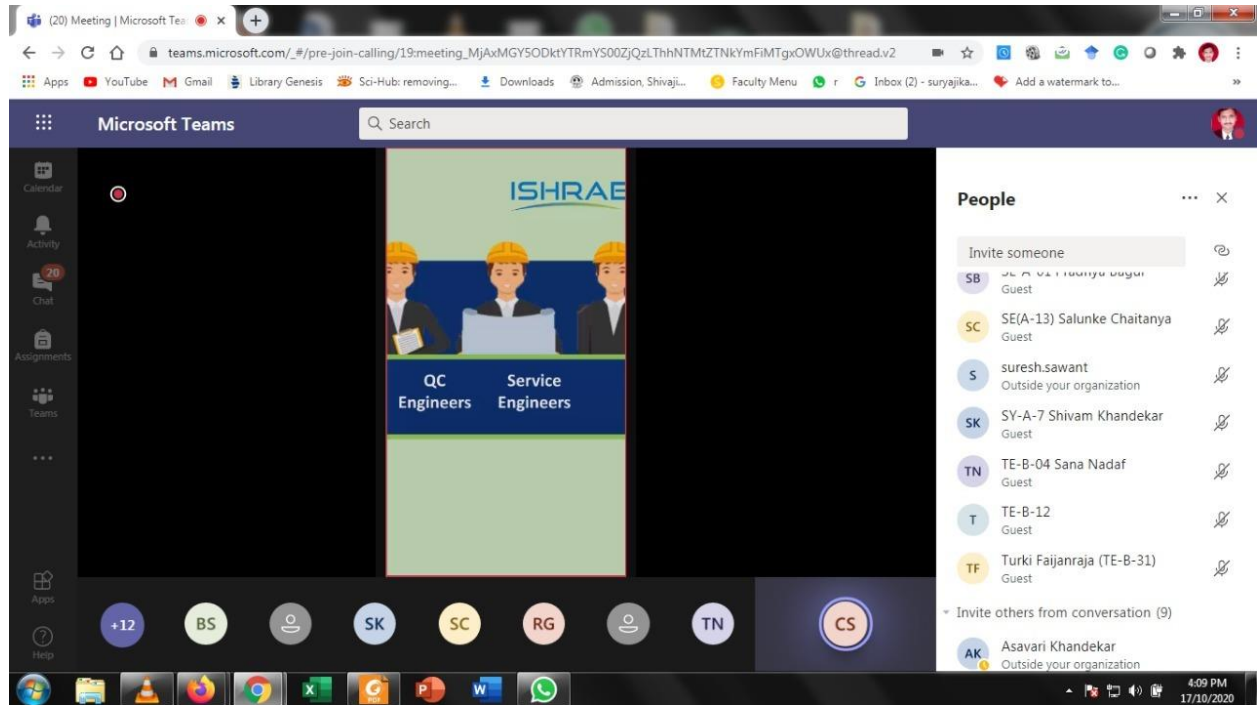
(20) Meeting | Microsoft Tea

teams.microsoft.com/_#/pre-join-calling/19:meeting_MjAxMGY5ODktYTRmYS00ZjQzLThhNTMtZTNkYmFiMTgxOWUx@thread.v2

Apps YouTube Gmail Library Genesis Sci-Hub: removing... Downloads Admission, Shivaji... Faculty Menu r Inbox (2) - suryajika... Add a watermark to...

Microsoft Teams

Search

Calendar
Activity
20
Chat
Assignments
Teams
...
Apps
Help

ISHRAE

QC Engineers
Service Engineers

People

Invite someone

SB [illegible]
Guest

SC SE(A-13) Salunke Chaitanya
Guest

S suresh.sawant
Outside your organization

SK SY-A-7 Shivam Khandekar
Guest

TN TE-B-04 Sana Nadaf
Guest

T TE-B-12
Guest

TF Turki Faijanraja (TE-B-31)
Guest

Invite others from conversation (9)

AK Asavari Khandekar
Outside your organization

+12 BS SK SC RG TN CS

4:09 PM
17/10/2020